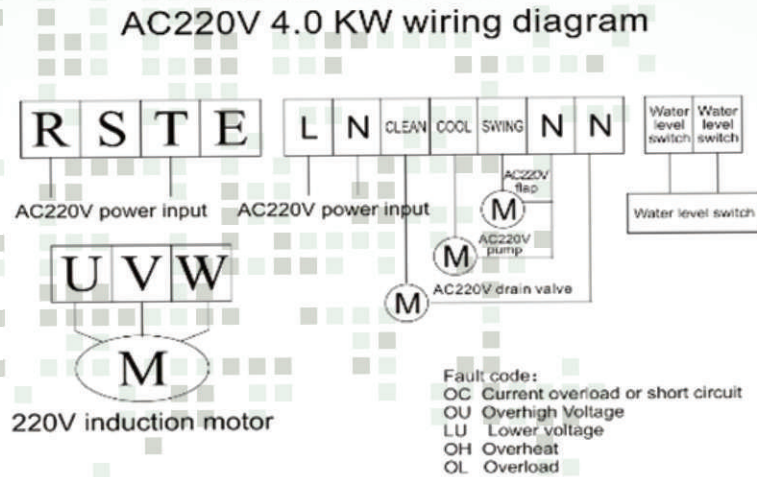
AC220V 4.0 KW wiring diagram

R S T E

AC220V power input

L N CLEAN COOL SWING N N

AC220V power input

AC220V flap

M

M

AC220V pump

M

AC220V drain valve

Water level switch

Water level switch

Water level switch

U V W

M

220V induction motor

Fault code:
OC Current overload or short circuit
OU Overhigh Voltage
LU Lower voltage
OH Overheat
OL Overload